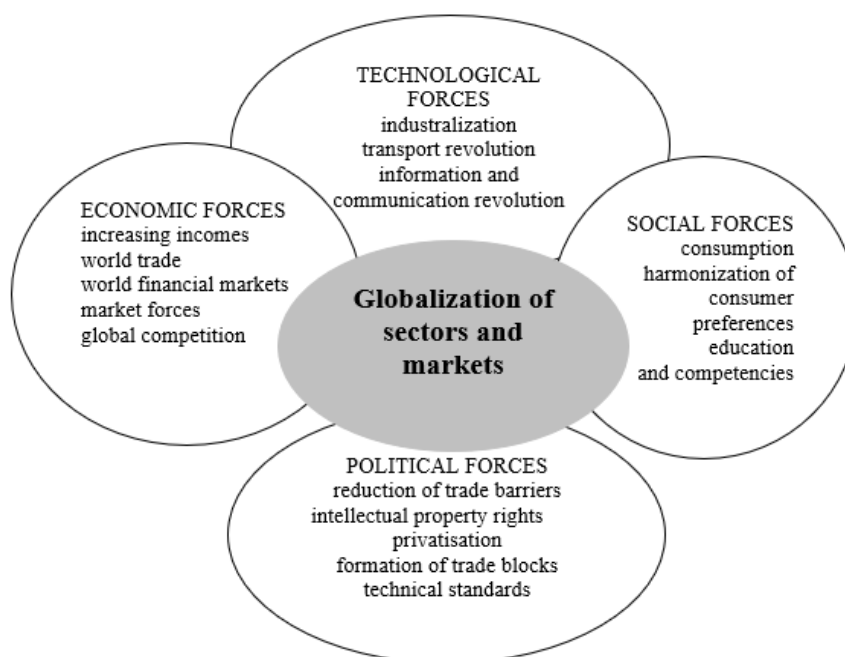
TECHNOLOGICAL FORCES
industralization
transport revolution
information and communication revolution

ECONOMIC FORCES
increasing incomes
world trade
world financial markets
market forces
global competition

SOCIAL FORCES
consumption
harmonization of consumer preferences
education and competencies

Globalization of sectors and markets

POLITICAL FORCES
reduction of trade barriers
intellectual property rights
privatisation
formation of trade blocks
technical standards